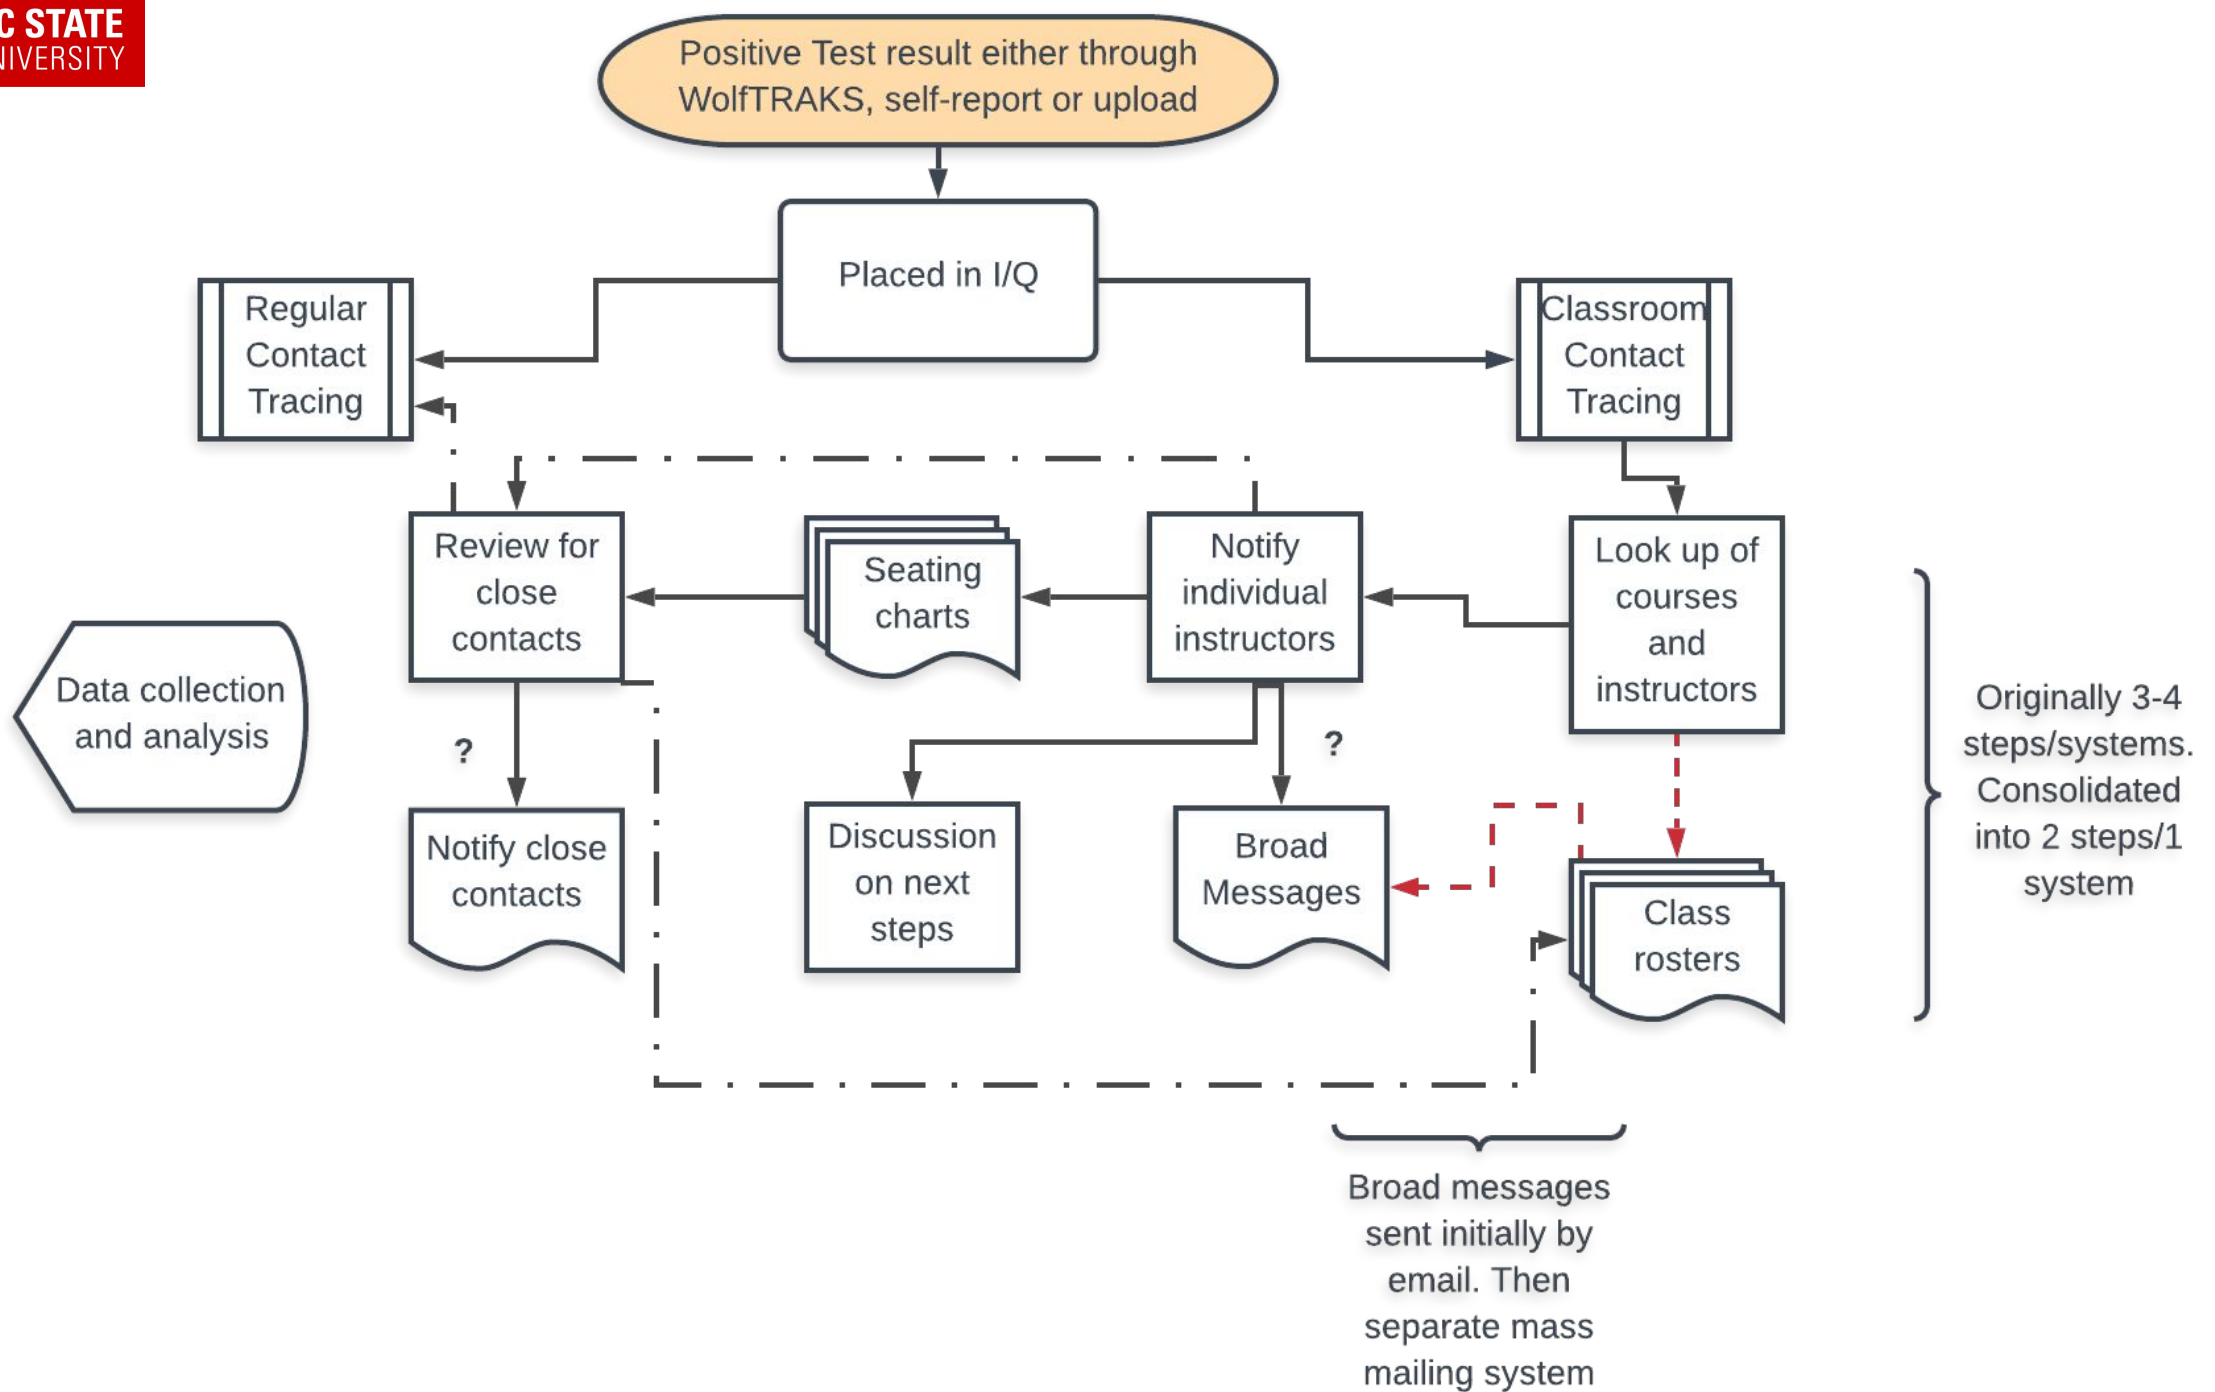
C STATE
IVERSITY

Positive Test result either through WolfTRAKS, self-report or upload

Placed in I/Q

Regular Contact Tracing

Classroom Contact Tracing

Review for close contacts

Seating charts

Notify individual instructors

Look up of courses and instructors

Data collection and analysis

?

?

Notify close contacts

Discussion on next steps

Broad Messages

Class rosters

Originally 3-4 steps/systems. Consolidated into 2 steps/1 system

Broad messages sent initially by email. Then separate mass mailing system